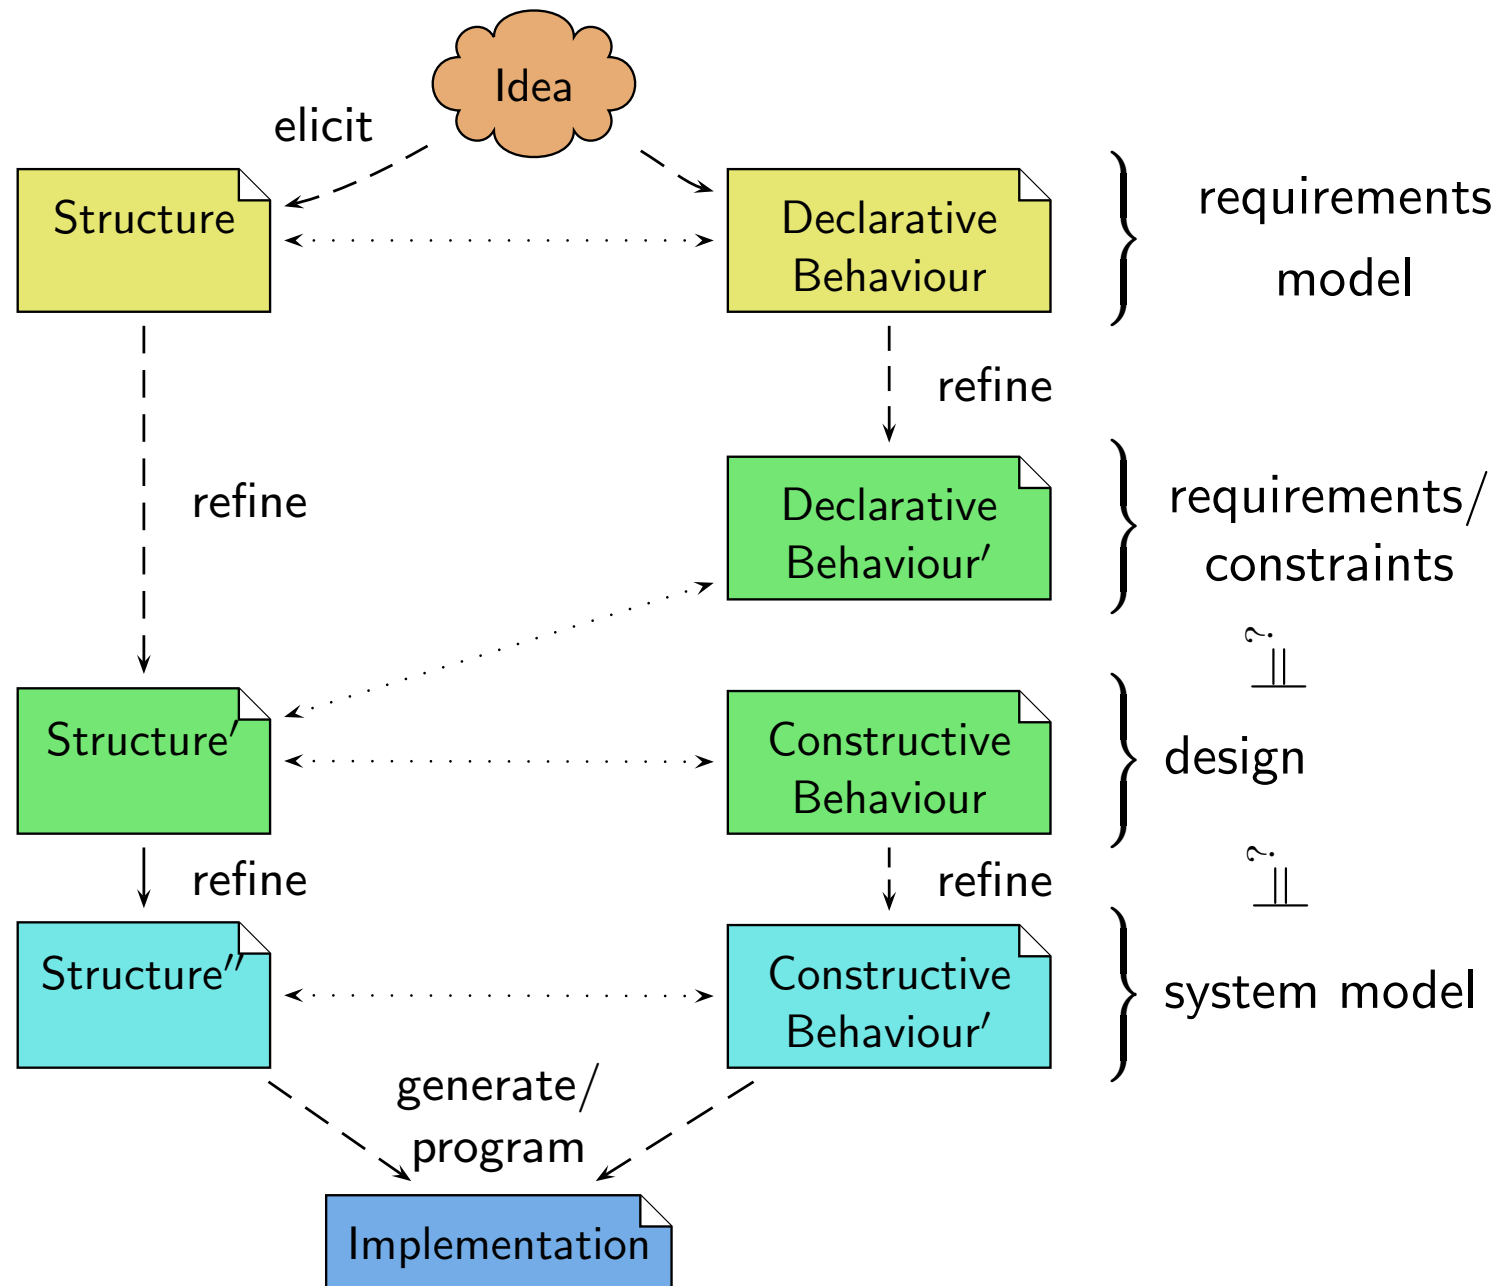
Idea

elicit

Structure

Declarative Behaviour

requirements model

refine

refine

Declarative Behaviour′

requirements/ constraints

$\stackrel{?}{\models}$

Structure′

Constructive Behaviour

design

refine

refine

$\stackrel{?}{\models}$

Structure″

Constructive Behaviour′

system model

generate/ program

Implementation